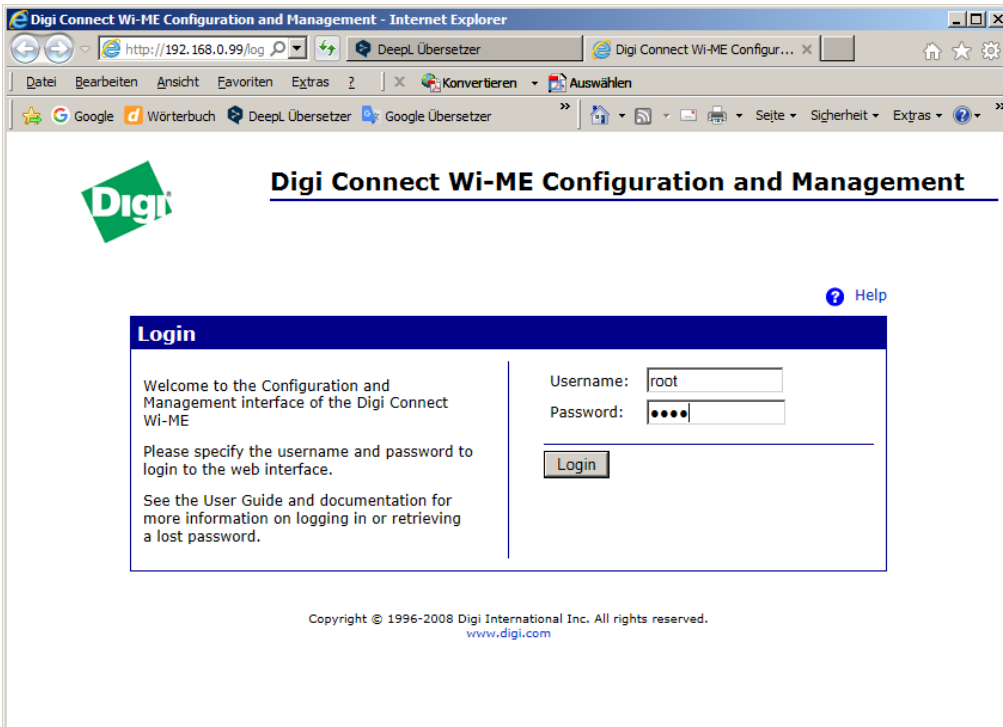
Digi Connect Wi-ME Configuration and Management - Internet Explorer

http://192.168.0.99/log

DeepL Übersetzer

Digi Connect Wi-ME Configur...

Datei Bearbeiten Ansicht Favoriten Extras ?

Konvertieren Auswählen

Google Wörterbuch DeepL Übersetzer Google Übersetzer

Seite Sicherheit Extras

Digi

Digi Connect Wi-ME Configuration and Management

Help

Login

Welcome to the Configuration and Management interface of the Digi Connect Wi-ME

Please specify the username and password to login to the web interface.

See the User Guide and documentation for more information on logging in or retrieving a lost password.

Username: root

Password: ••••

Login

Copyright © 1996-2008 Digi International Inc. All rights reserved.
www.digi.com